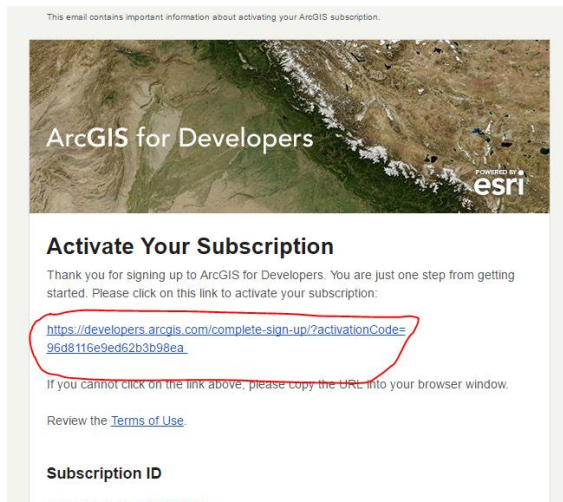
This email contains important information about activating your ArcGIS subscription.

ArcGIS for Developers

POWERED BY esri

Activate Your Subscription

Thank you for signing up to ArcGIS for Developers. You are just one step from getting started. Please click on this link to activate your subscription:

https://developers.arcgis.com/complete-sign-up/?activationCode=96d8116e9ed62b3b98ea

If you cannot click on the link above, please copy the URL into your browser window.

Review the Terms of Use.

Subscription ID